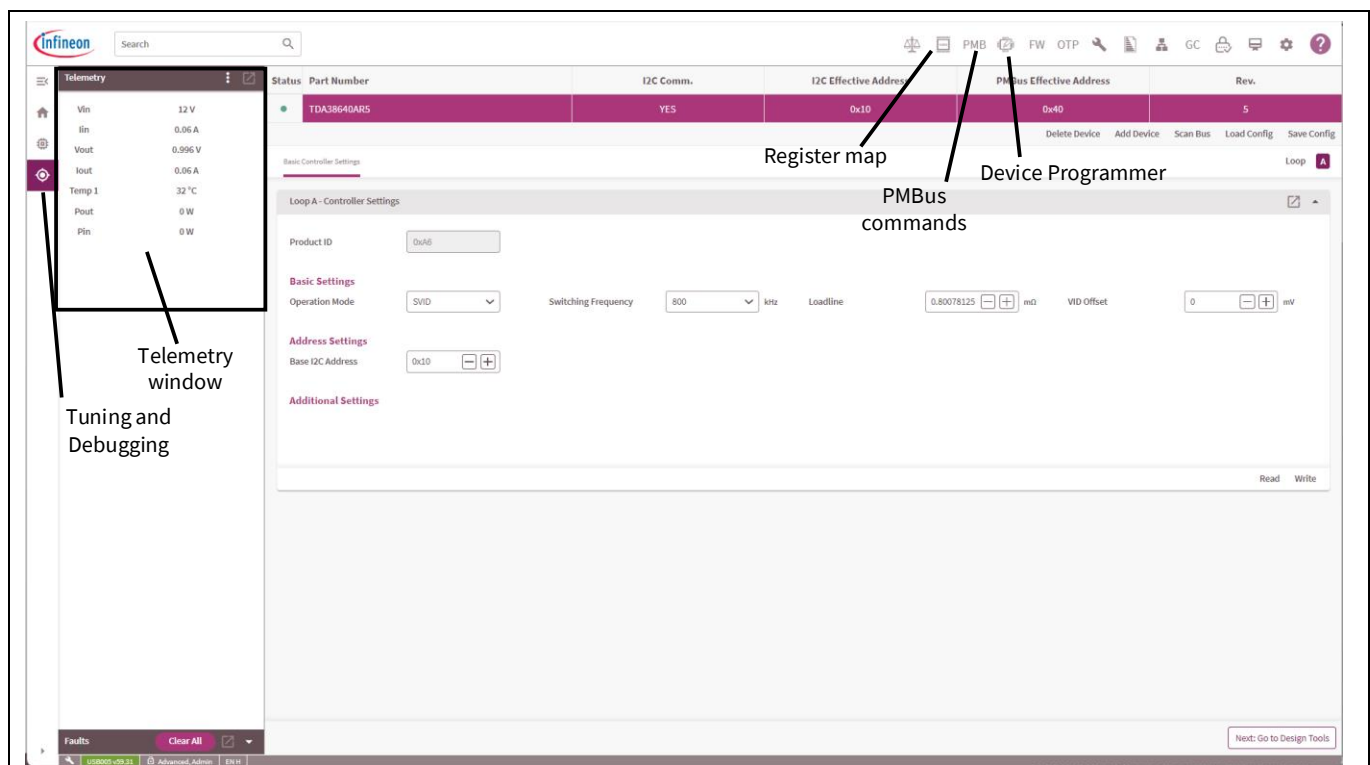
Infineon Search

PMB FW OTP GC

Telemetry

| | |
|---|---|
| Vin | 12 V |
| Iin | 0.06 A |
| Vout | 0.996 V |
| Iout | 0.06 A |
| Temp 1 | 32 °C |
| Pout | 0 W |
| Pin | 0 W |

| Status | Part Number | I2C Comm. | I2C Effective Address | PMBus Effective Address | Rev. |
|---|---|---|---|---|---|
| ● | TDA38640AR5 | YES | 0x10 | 0x40 | 5 |

Delete Device Add Device Scan Bus Load Config Save Config

Register map

Device Programmer

PMBus commands

Basic Controller Settings

Loop A

Loop A - Controller Settings

Product ID 0xA6

Basic Settings

Operation Mode SVID Switching Frequency 800 kHz Loadline 0.80078125 mΩ VID Offset 0 mV

Address Settings

Base I2C Address 0x10

Additional Settings

Read Write

Telemetry window

Tuning and Debugging

Faults Clear All

USB005 v59.31 Advanced, Admin EN H

Next: Go to Design Tools